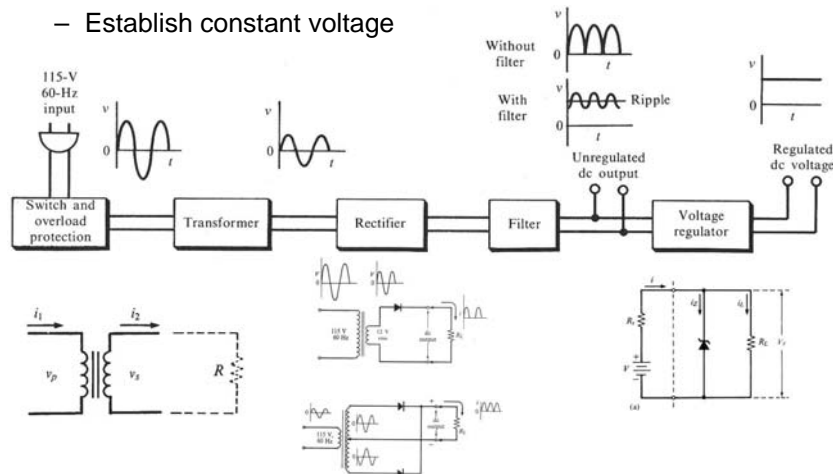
– Establish constant voltage

115-V 60-Hz input

$v$
0
$t$

$v$
0
$t$

Without filter
$v$
0
$t$

With filter
$v$
0
Ripple
$t$

$v$
0
$t$

Unregulated dc output

Regulated dc voltage

Switch and overload protection

Transformer

Rectifier

Filter

Voltage regulator

$i_1$
$i_2$
$v_p$
$v_s$
$R$

115 V 60 Hz
12 V
dc
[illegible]

115 V 60 Hz
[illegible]

$i$
$R_s$
$V$
$i_Z$
$i_L$
$R_L$
$V_L$
(a)